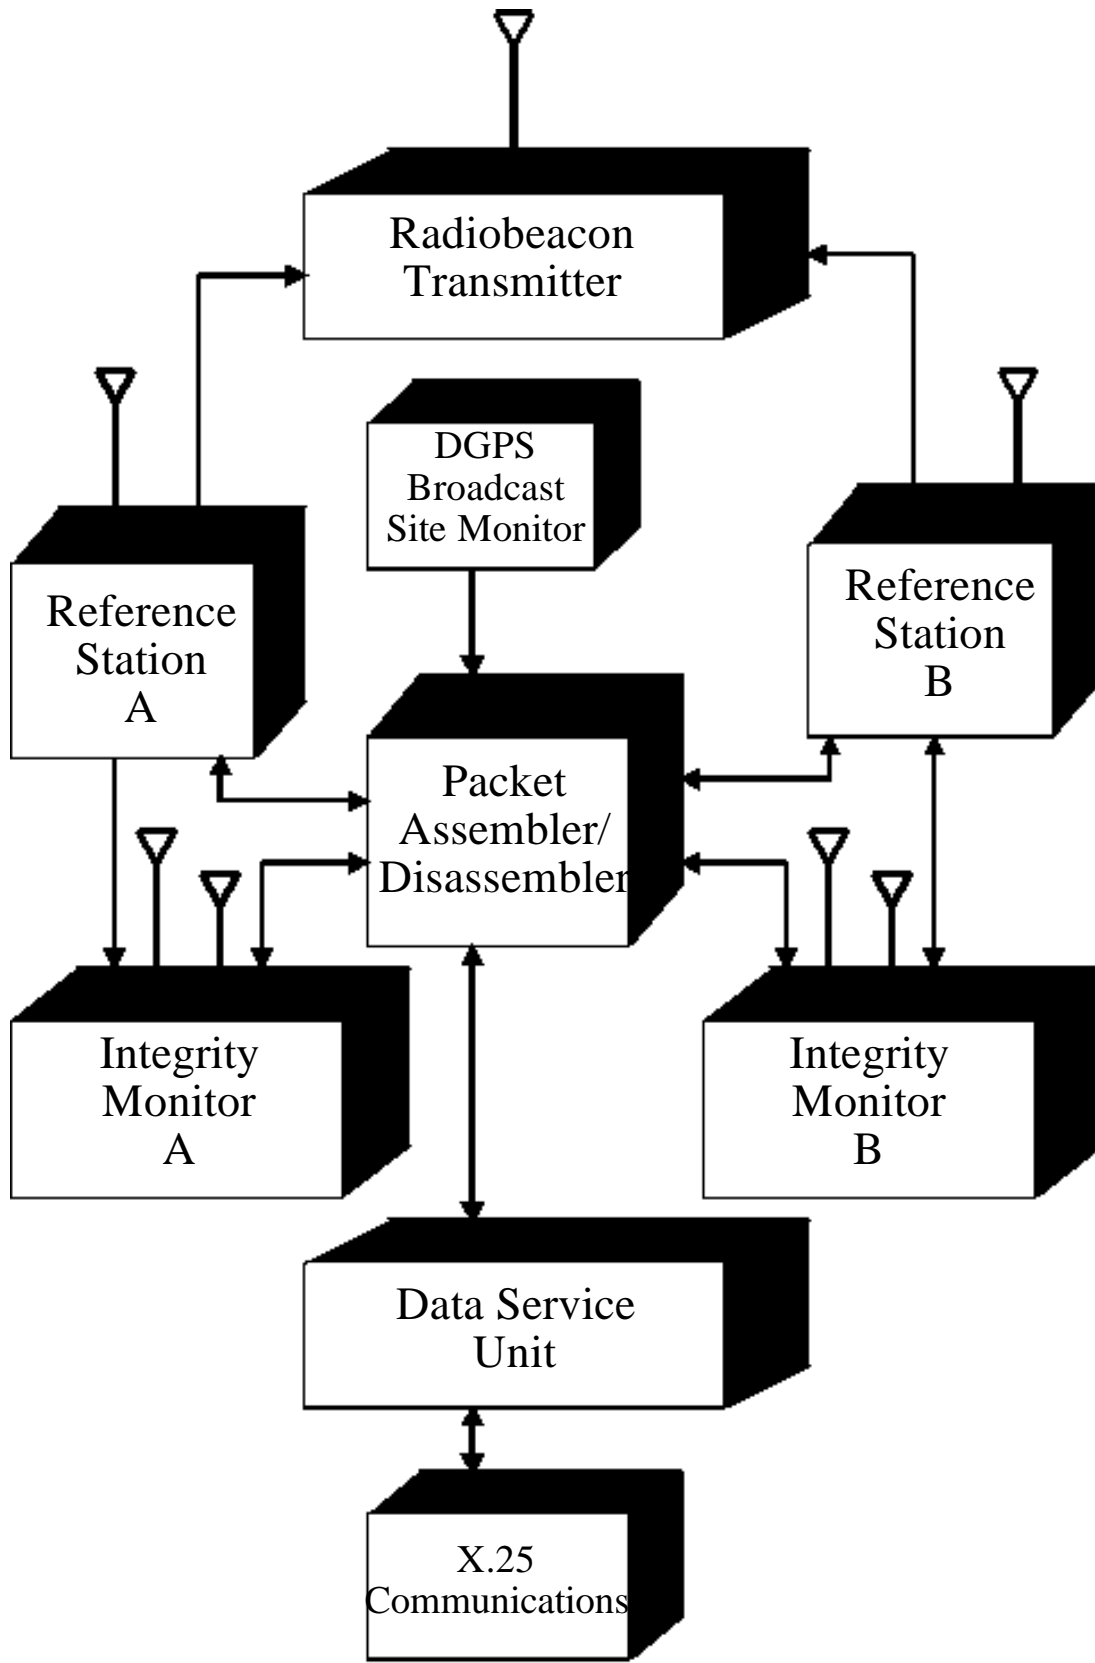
Radiobeacon Transmitter

DGPS Broadcast Site Monitor

Reference Station A

Reference Station B

Packet Assembler/ Disassembler

Integrity Monitor A

Integrity Monitor B

Data Service Unit

X.25 Communications